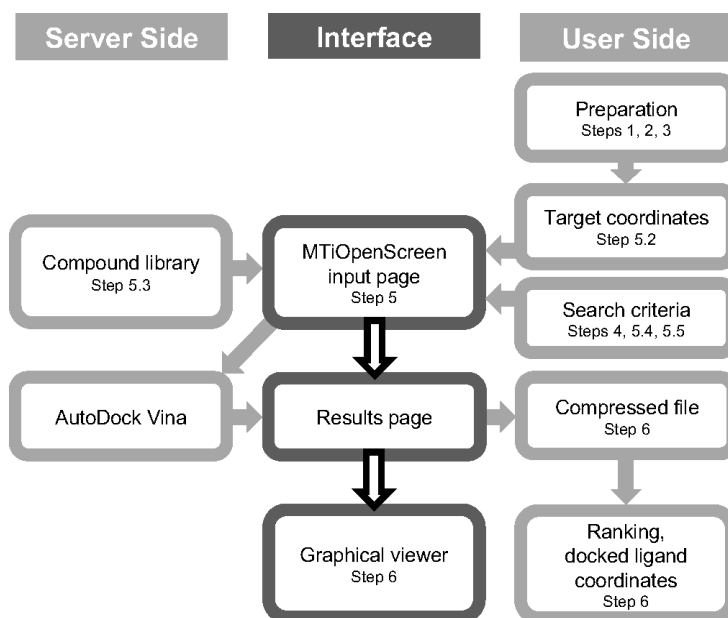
Server Side

Interface

User Side

Preparation
Steps 1, 2, 3

Target coordinates
Step 5.2

Compound library
Step 5.3

MTiOpenScreen input page
Step 5

Search criteria
Steps 4, 5.4, 5.5

AutoDock Vina

Results page

Compressed file
Step 6

Graphical viewer
Step 6

Ranking, docked ligand coordinates
Step 6